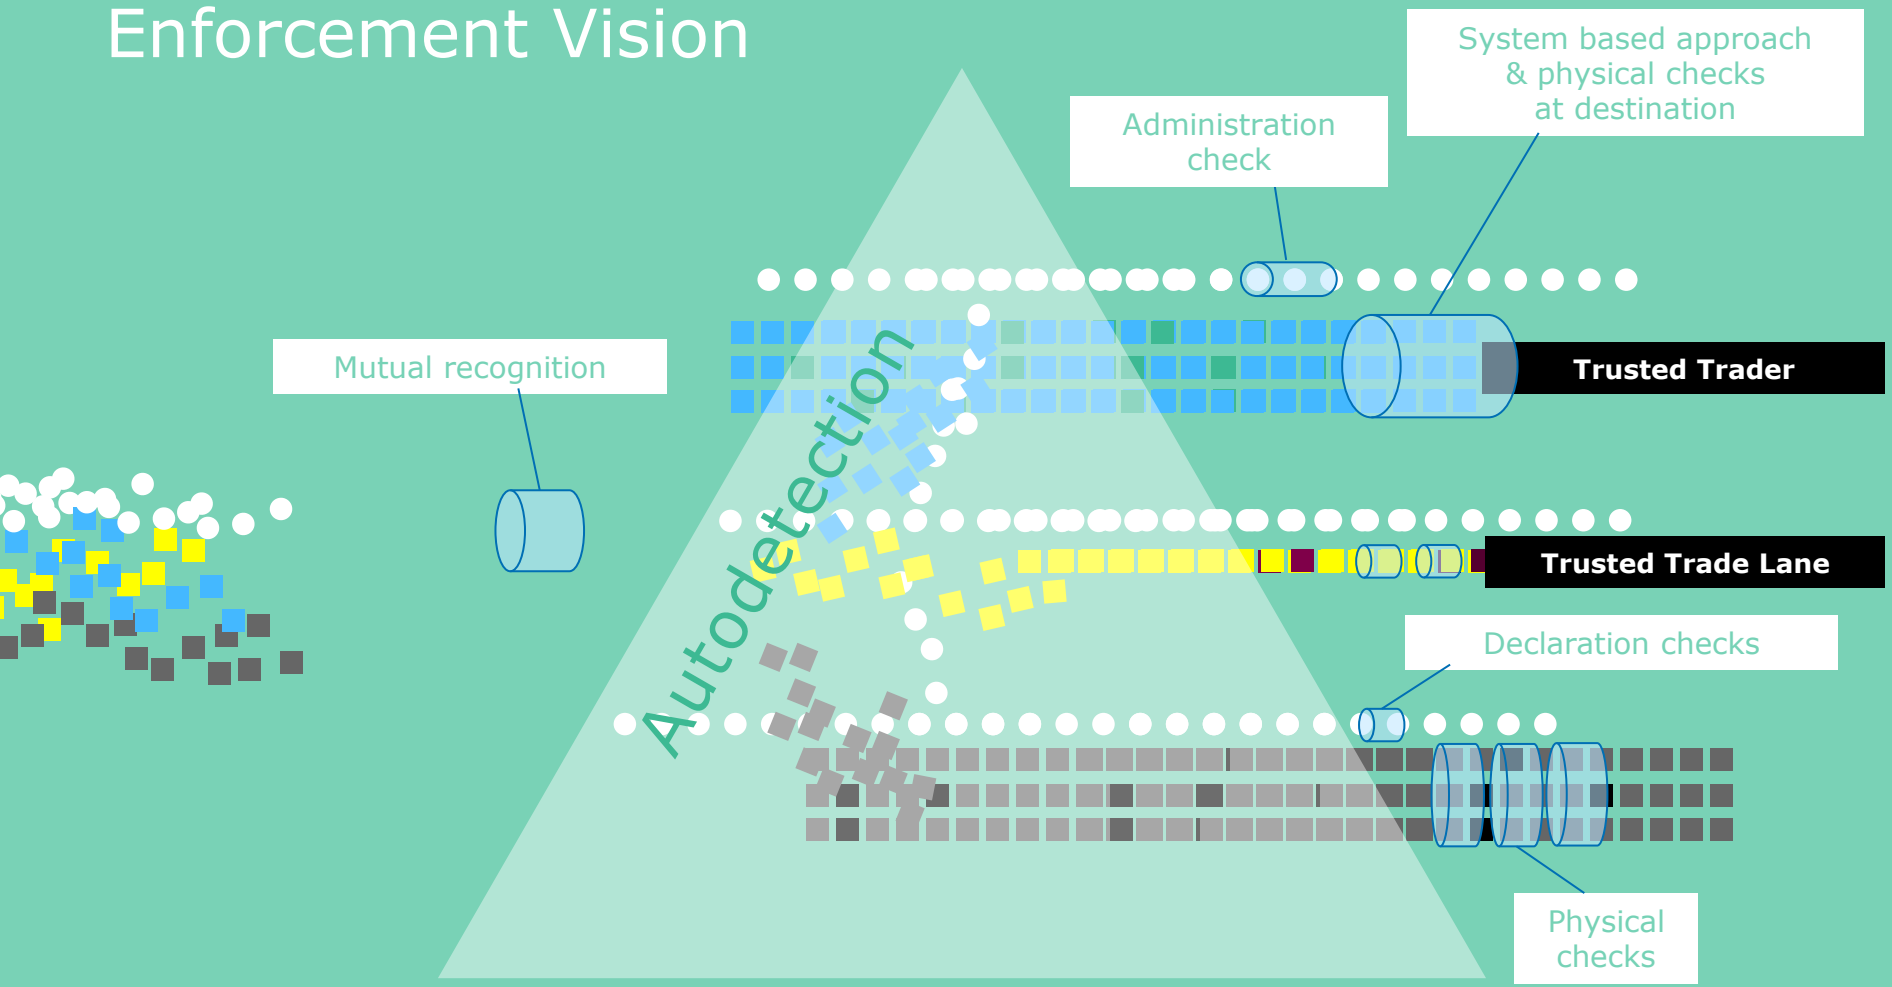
Enforcement Vision

System based approach & physical checks at destination

Administration check

Mutual recognition

Trusted Trader

Autodetection

Trusted Trade Lane

Declaration checks

Physical checks